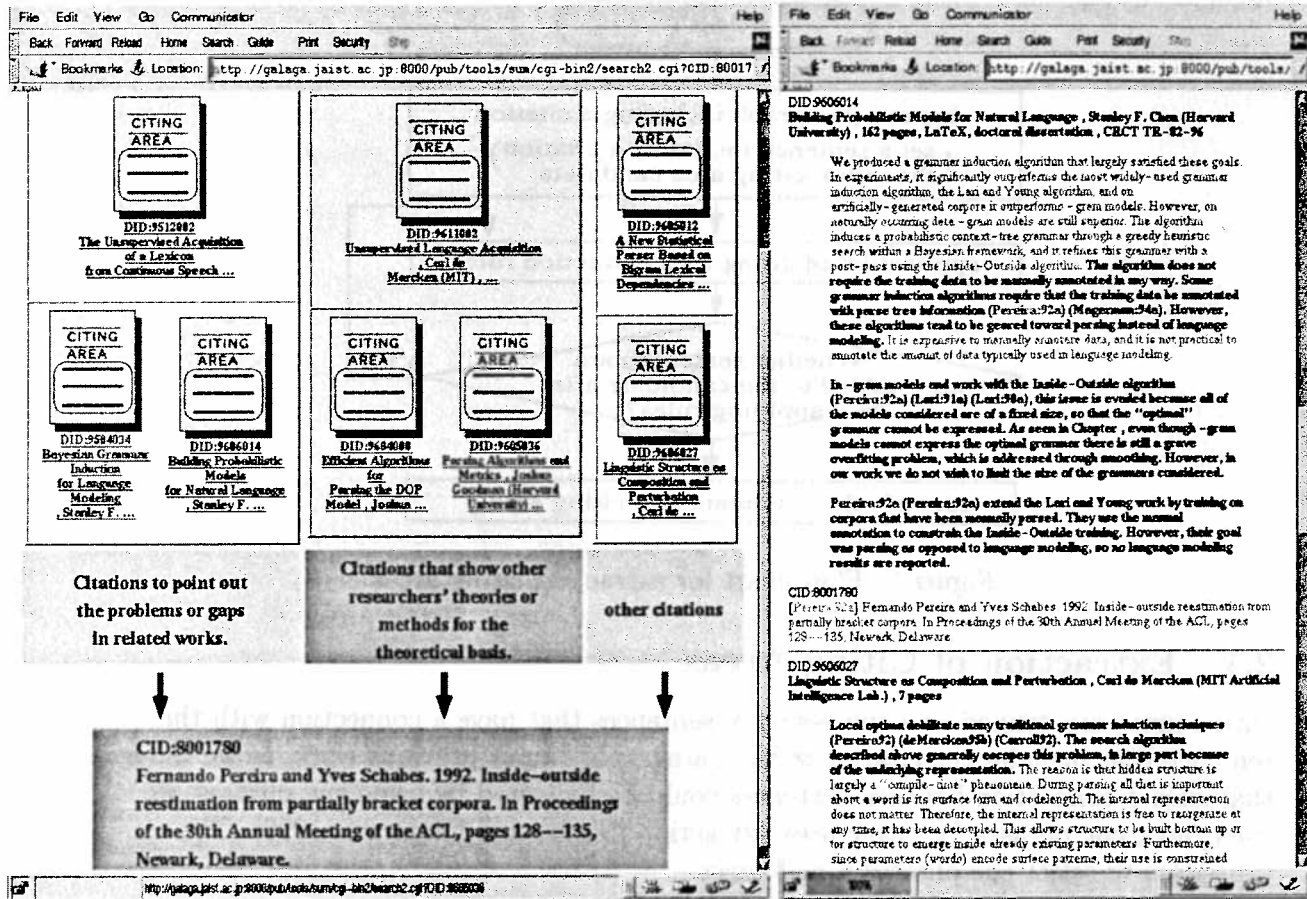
File Edit View Go Communicator Help

Back Forward Reload Home Search Guide Print Security Stop

Bookmarks Location: http://galaga.jaist.ac.jp:8000/pub/tools/sum/cgi-bin2/search2.cgi?CID:80017

CITING AREA

DID:9512002
The Unsupervised Acquisition of a Lexicon from Continuous Speech ...

CITING AREA

DID:9611002
Unsupervised Language Acquisition , Carl de Marcken (MIT) , ...

CITING AREA

DID:9605012
A New Statistical Parser Based on Bigram Lexical Dependencies ...

CITING AREA

DID:9504034
Bayesian Grammar Induction for Language Modeling , Stanley F. ...

CITING AREA

DID:9606014
Building Probabilistic Models for Natural Language , Stanley F. ...

CITING AREA

DID:9604008
Efficient Algorithms for Parsing the DOP Model , Joshua ...

CITING AREA

DID:9605036
Parsing Algorithms and Metrics , Joshua Goodman (Harvard University) , ...

CITING AREA

DID:9606027
Linguistic Structure as Composition and Perturbation , Carl de ...

Citations to point out the problems or gaps in related works.

Citations that show other researchers' theories or methods for the theoretical basis.

other citations

CID:8001780
Fernando Pereira and Yves Schabes. 1992. Inside-outside reestimation from partially bracket corpora. In Proceedings of the 30th Annual Meeting of the ACL, pages 128---135, Newark, Delaware.

http://galaga.jaist.ac.jp:8000/pub/tools/sum/cgi-bin2/search2.cgi?DID:9605036

File Edit View Go Communicator Help

Back Forward Reload Home Search Guide Print Security Stop

Bookmarks Location: http://galaga.jaist.ac.jp:8000/pub/tools/

DID:9606014
Building Probabilistic Models for Natural Language , Stanley F. Chen (Harvard University) , 162 pages, LaTeX, doctoral dissertation , CRCT TR-02-96

We produced a grammar induction algorithm that largely satisfied these goals. In experiments, it significantly outperforms the most widely-used grammar induction algorithm, the Lari and Young algorithm, and on artificially-generated corpora it outperforms n-gram models. However, on naturally occurring data n-gram models are still superior. The algorithm induces a probabilistic context-free grammar through a greedy heuristic search within a Bayesian framework, and it refines this grammar with a post-pass using the Inside-Outside algorithm. The algorithm does not require the training data to be manually annotated in any way. Some grammar induction algorithms require that the training data be annotated with parse tree information (Pereira:92a) (Magerman:94a). However, these algorithms tend to be geared toward parsing instead of language modeling. It is expensive to manually annotate data, and it is not practical to annotate the amount of data typically used in language modeling.

In n-gram models and work with the Inside-Outside algorithm (Pereira:92a) (Lari:91a) (Lari:90a), this issue is evaded because all of the models considered are of a fixed size, so that the "optimal" grammar cannot be expressed. As seen in Chapter , even though n-gram models cannot express the optimal grammar there is still a grave overfitting problem, which is addressed through smoothing. However, in our work we do not wish to limit the size of the grammars considered.

Pereira:92a (Pereira:92a) extend the Lari and Young work by training on corpora that have been manually parsed. They use the manual annotation to constrain the Inside-Outside training. However, their goal was parsing as opposed to language modeling, so no language modeling results are reported.

CID:8001780
[Pereira:92a] Fernando Pereira and Yves Schabes. 1992. Inside-outside reestimation from partially bracket corpora. In Proceedings of the 30th Annual Meeting of the ACL, pages 128---135, Newark, Delaware.

DID:9606027
Linguistic Structure as Composition and Perturbation , Carl de Marcken (MIT Artificial Intelligence Lab.) , 7 pages

Local optima debilitate many traditional grammar induction techniques (Pereira:92) (deMarcken:95b) (Carroll92). The search algorithm described above generally escapes this problem, in large part because of the underlying representation. The reason is that hidden structure is largely a "compile-time" phenomenon. During parsing all that is important about a word is its surface form and codelength. The internal representation does not matter. Therefore, the internal representation is free to reorganize at any time, it has been decoupled. This allows structure to be built bottom up or for structure to emerge inside already existing parameters. Furthermore, since parameters (words) encode surface patterns, their use is constrained

100%